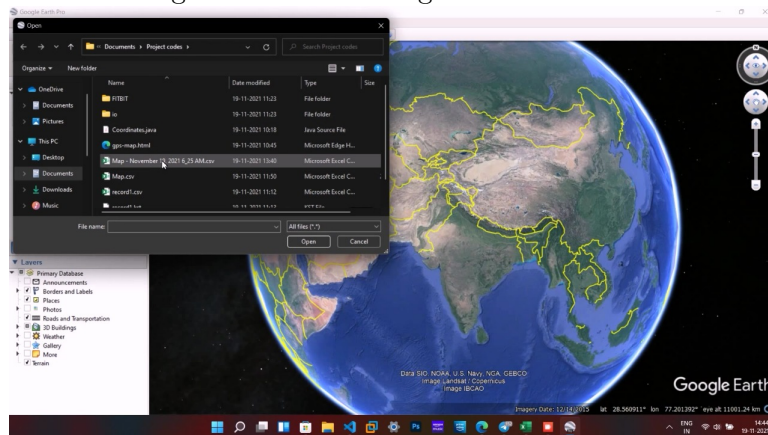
Google Earth Pro

Open

« Documents › Project codes ›

Search Project codes

Organize ▾ New folder

OneDrive
Documents
Pictures
This PC
Desktop
Documents
Downloads
Music

| Name | Date modified | Type | Size |
|---|---|---|---|
| FITBIT | 19-11-2021 11:23 | File folder | |
| io | 19-11-2021 11:23 | File folder | |
| Coordinates.java | 19-11-2021 10:18 | Java Source File | |
| gps-map.html | 19-11-2021 10:45 | Microsoft Edge H... | |
| Map - November 19, 2021 6_25 AM.csv | 19-11-2021 13:40 | Microsoft Excel C... | |
| Map.csv | 19-11-2021 11:50 | Microsoft Excel C... | |
| record1.csv | 19-11-2021 11:12 | Microsoft Excel C... | |

File name:

All files (*.*)

Open Cancel

Layers
Primary Database
Announcements
Borders and Labels
Places
Photos
Roads and Transportation
3D Buildings
Weather
Gallery
More
Terrain

Data SIO, NOAA, U.S. Navy, NGA, GEBCO
Image Landsat / Copernicus
Image IBCAO

Google Earth

Imagery Date: 12/14/2015 lat 28.560911° lon 77.201392° eye alt 11001.24 km

ENG IN 14:44 19-11-2021